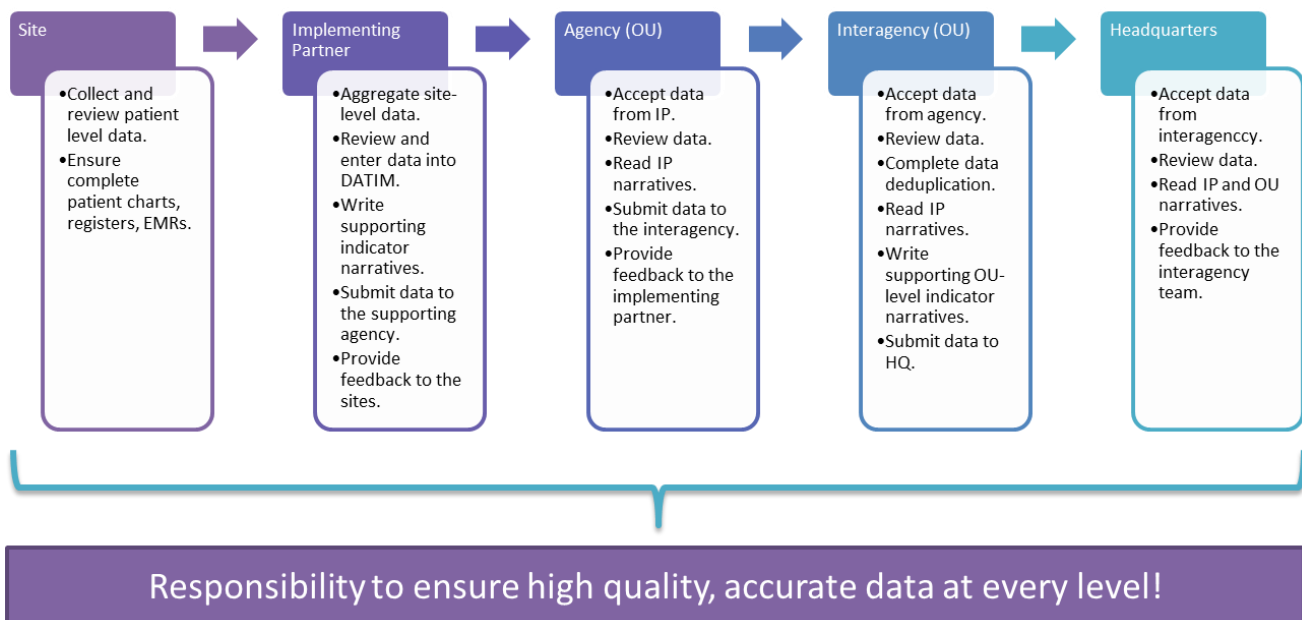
Site

•Collect and review patient level data.
•Ensure complete patient charts, registers, EMRs.

Implementing Partner

•Aggregate site-level data.
•Review and enter data into DATIM.
•Write supporting indicator narratives.
•Submit data to the supporting agency.
•Provide feedback to the sites.

Agency (OU)

•Accept data from IP.
•Review data.
•Read IP narratives.
•Submit data to the interagency.
•Provide feedback to the implementing partner.

Interagency (OU)

•Accept data from agency.
•Review data.
•Complete data deduplication.
•Read IP narratives.
•Write supporting OU-level indicator narratives.
•Submit data to HQ.

Headquarters

•Accept data from interagenccy.
•Review data.
•Read IP and OU narratives.
•Provide feedback to the interagency team.

Responsibility to ensure high quality, accurate data at every level!